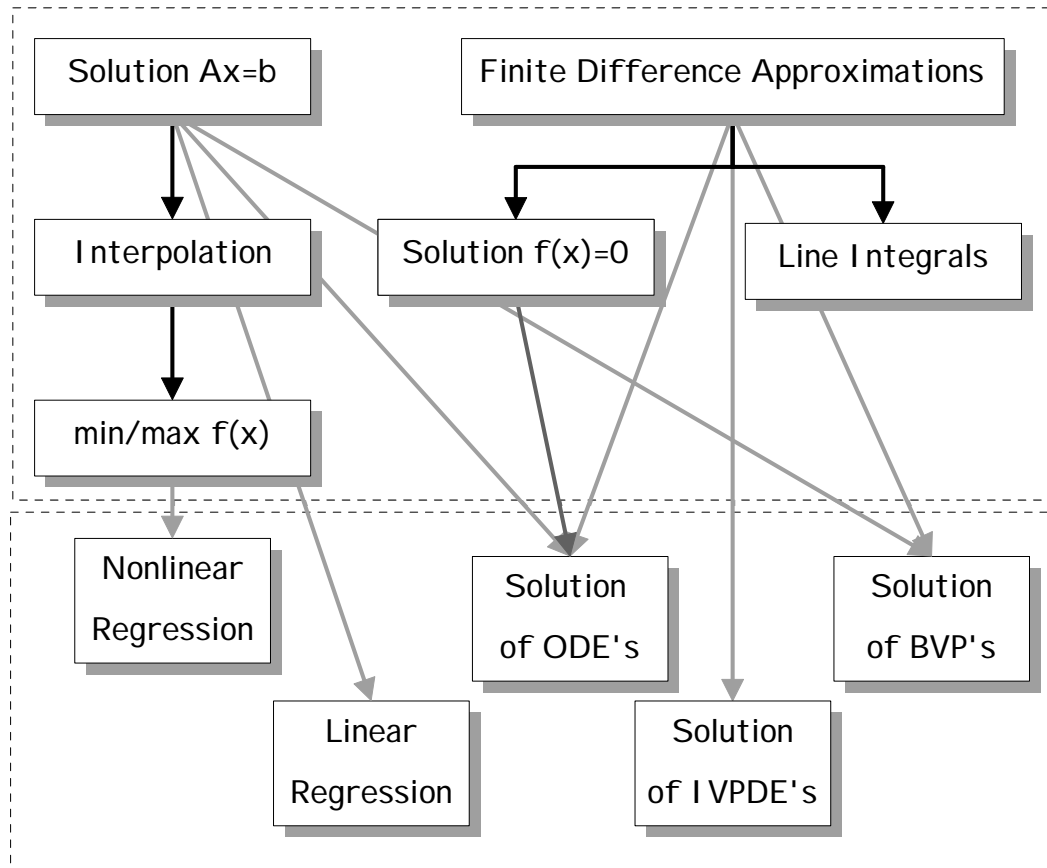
Solution Ax=b

Finite Difference Approximations

Interpolation

Solution f(x)=0

Line Integrals

min/max f(x)

Nonlinear Regression

Solution of ODE's

Solution of BVP's

Linear Regression

Solution of IVPDE's